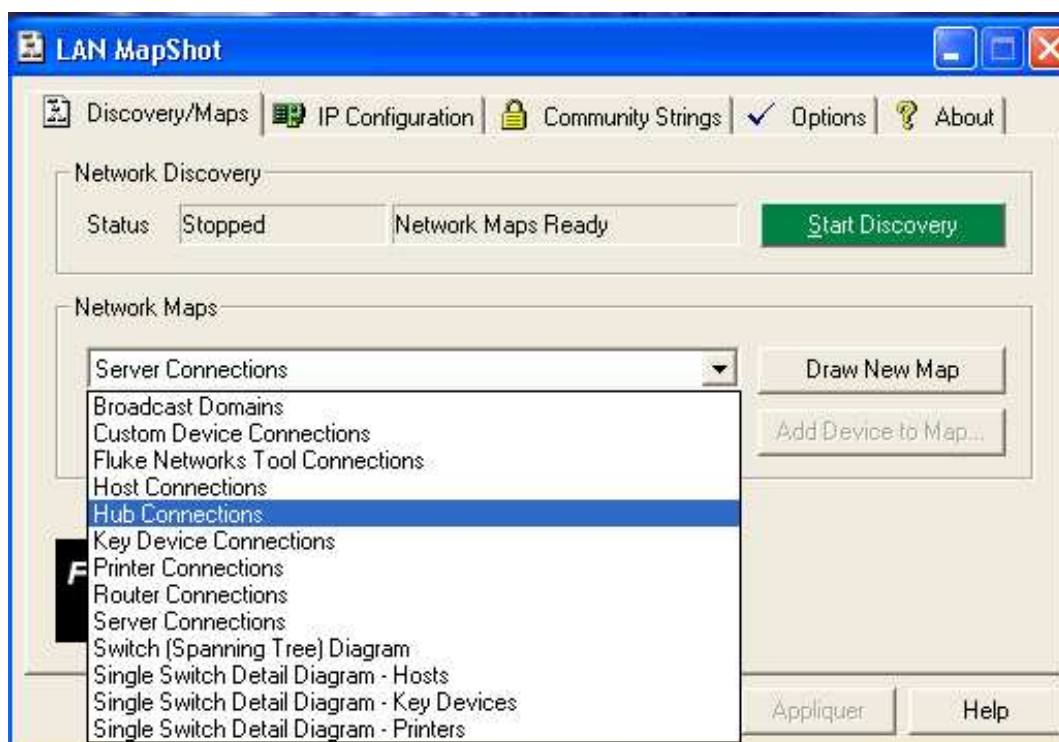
LAN MapShot

Discovery/Maps
IP Configuration
Community Strings
Options
About

Network Discovery

Status
Stopped
Network Maps Ready
Start Discovery

Network Maps

Server Connections
Draw New Map
Add Device to Map...

Broadcast Domains
Custom Device Connections
Fluke Networks Tool Connections
Host Connections
Hub Connections
Key Device Connections
Printer Connections
Router Connections
Server Connections
Switch (Spanning Tree) Diagram
Single Switch Detail Diagram - Hosts
Single Switch Detail Diagram - Key Devices
Single Switch Detail Diagram - Printers

F

Appliquer
Help